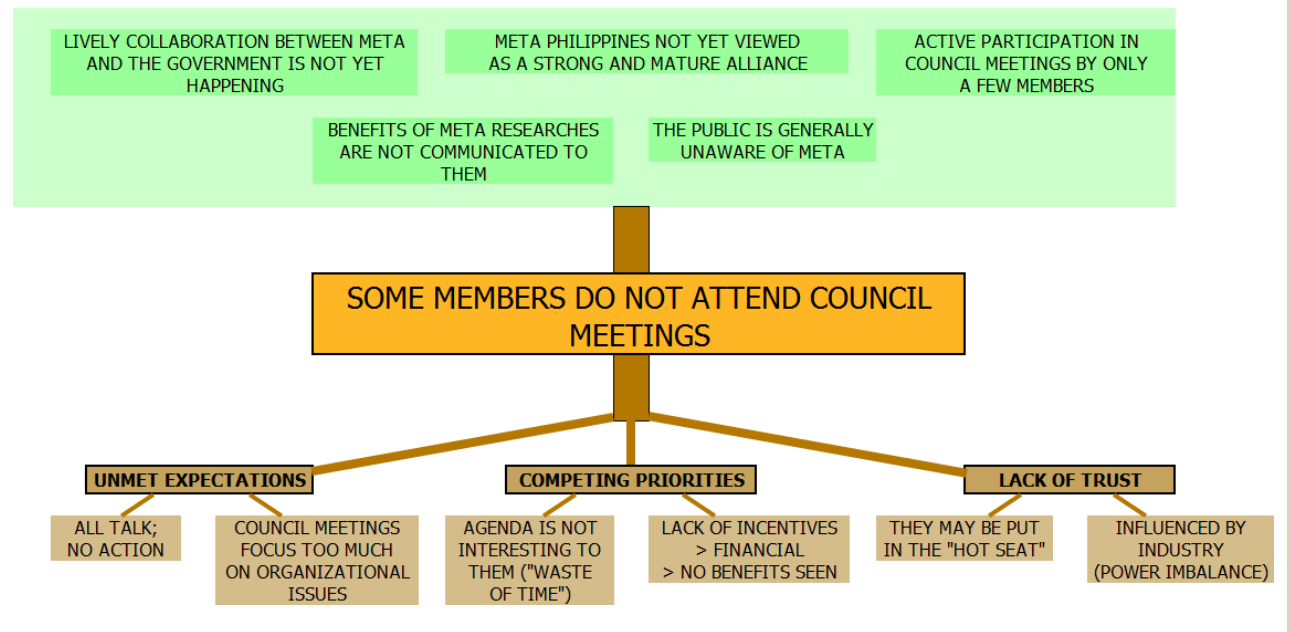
LIVELY COLLABORATION BETWEEN META AND THE GOVERNMENT IS NOT YET HAPPENING

META PHILIPPINES NOT YET VIEWED AS A STRONG AND MATURE ALLIANCE

ACTIVE PARTICIPATION IN COUNCIL MEETINGS BY ONLY A FEW MEMBERS

BENEFITS OF META RESEARCHES ARE NOT COMMUNICATED TO THEM

THE PUBLIC IS GENERALLY UNAWARE OF META

SOME MEMBERS DO NOT ATTEND COUNCIL MEETINGS

UNMET EXPECTATIONS

COMPETING PRIORITIES

LACK OF TRUST

ALL TALK; NO ACTION

COUNCIL MEETINGS FOCUS TOO MUCH ON ORGANIZATIONAL ISSUES

AGENDA IS NOT INTERESTING TO THEM ("WASTE OF TIME")

LACK OF INCENTIVES
> FINANCIAL
> NO BENEFITS SEEN

THEY MAY BE PUT IN THE "HOT SEAT"

INFLUENCED BY INDUSTRY (POWER IMBALANCE)